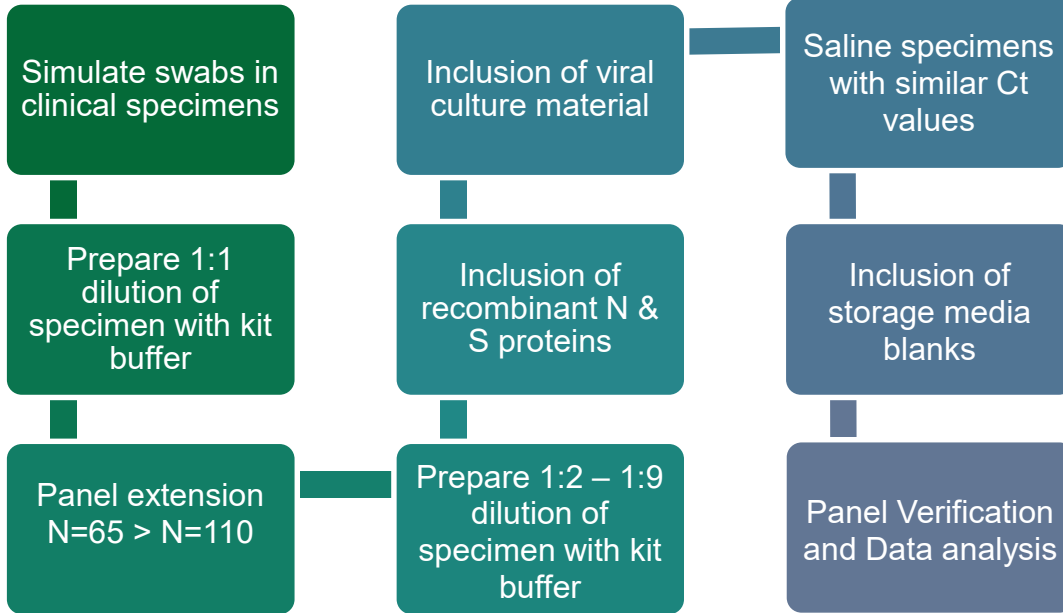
Simulate swabs in clinical specimens

Prepare 1:1 dilution of specimen with kit buffer

Panel extension N=65 > N=110

Prepare 1:2 – 1:9 dilution of specimen with kit buffer

Inclusion of recombinant N & S proteins

Inclusion of viral culture material

Saline specimens with similar Ct values

Inclusion of storage media blanks

Panel Verification and Data analysis